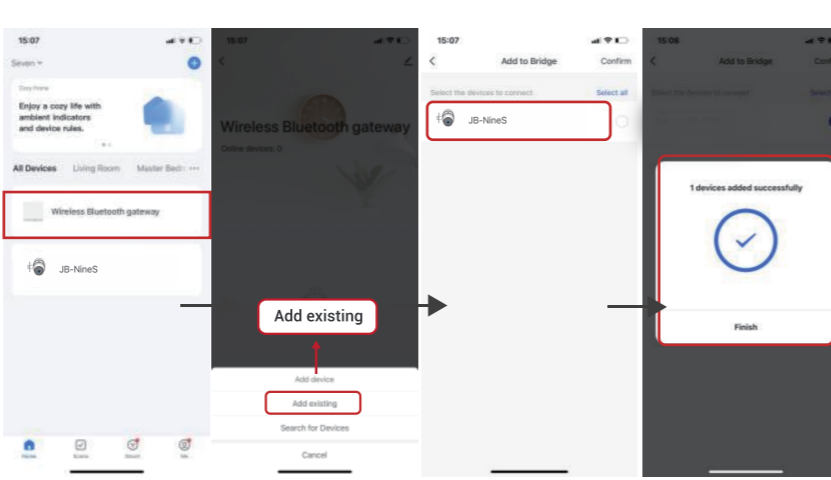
15:07

Seven

Easy home

Enjoy a cozy life with ambient indicators and device rules.

All Devices Living Room Master Bedr ···

Wireless Bluetooth gateway

JB-NineS

Home Scene Smart Me

15:07

Wireless Bluetooth gateway

Online devices: 0

Add existing

Add device

Add existing

Search for Devices

Cancel

15:07

Add to Bridge Confirm

Select the devices to connect Select all

JB-NineS

15:08

Add to Bridge Conf

1 devices added successfully

Finish